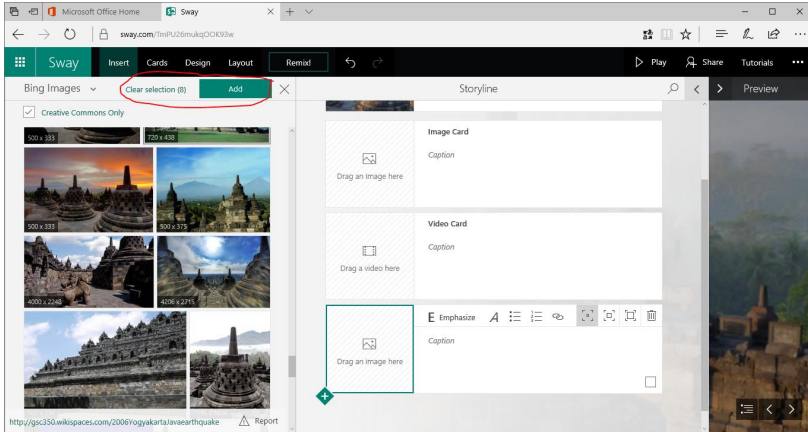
Microsoft Office Home
Sway
sway.com/TmPU26mukqOOK93w
Sway
Insert
Cards
Design
Layout
Remix!
Play
Share
Tutorials
Bing Images
Clear selection (8)
Add
Creative Commons Only
500 x 333
720 x 438
500 x 333
500 x 375
4000 x 2248
4206 x 2715
Storyline
Preview
Image Card
Caption
Drag an image here
Video Card
Caption
Drag a video here
Emphasize
Caption
Drag an image here
http://gsc350.wikispaces.com/2006YogyakartaJavaearthquake
Report